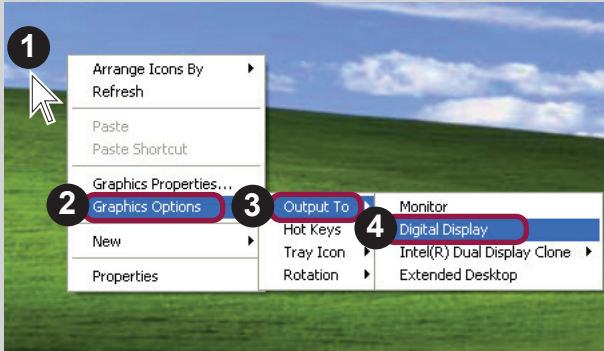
1
Arrange Icons By
Refresh
Paste
Paste Shortcut
Graphics Properties...
2 Graphics Options
New
Properties
3 Output To
Hot Keys
Tray Icon
Rotation
Monitor
4 Digital Display
Intel(R) Dual Display Clone
Extended Desktop